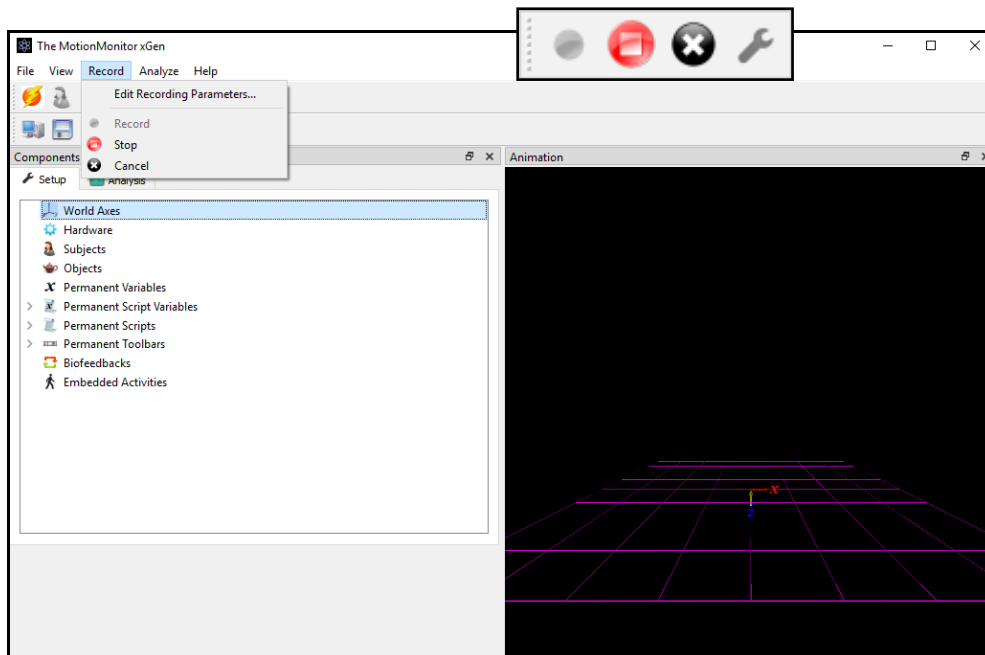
The MotionMonitor xGen

File View Record Analyze Help

Edit Recording Parameters...

Record

Stop

Cancel

Components

Setup

Analysis

World Axes

Hardware

Subjects

Objects

Permanent Variables

Permanent Script Variables

Permanent Scripts

Permanent Toolbars

Biofeedbacks

Embedded Activities

Animation

x

z